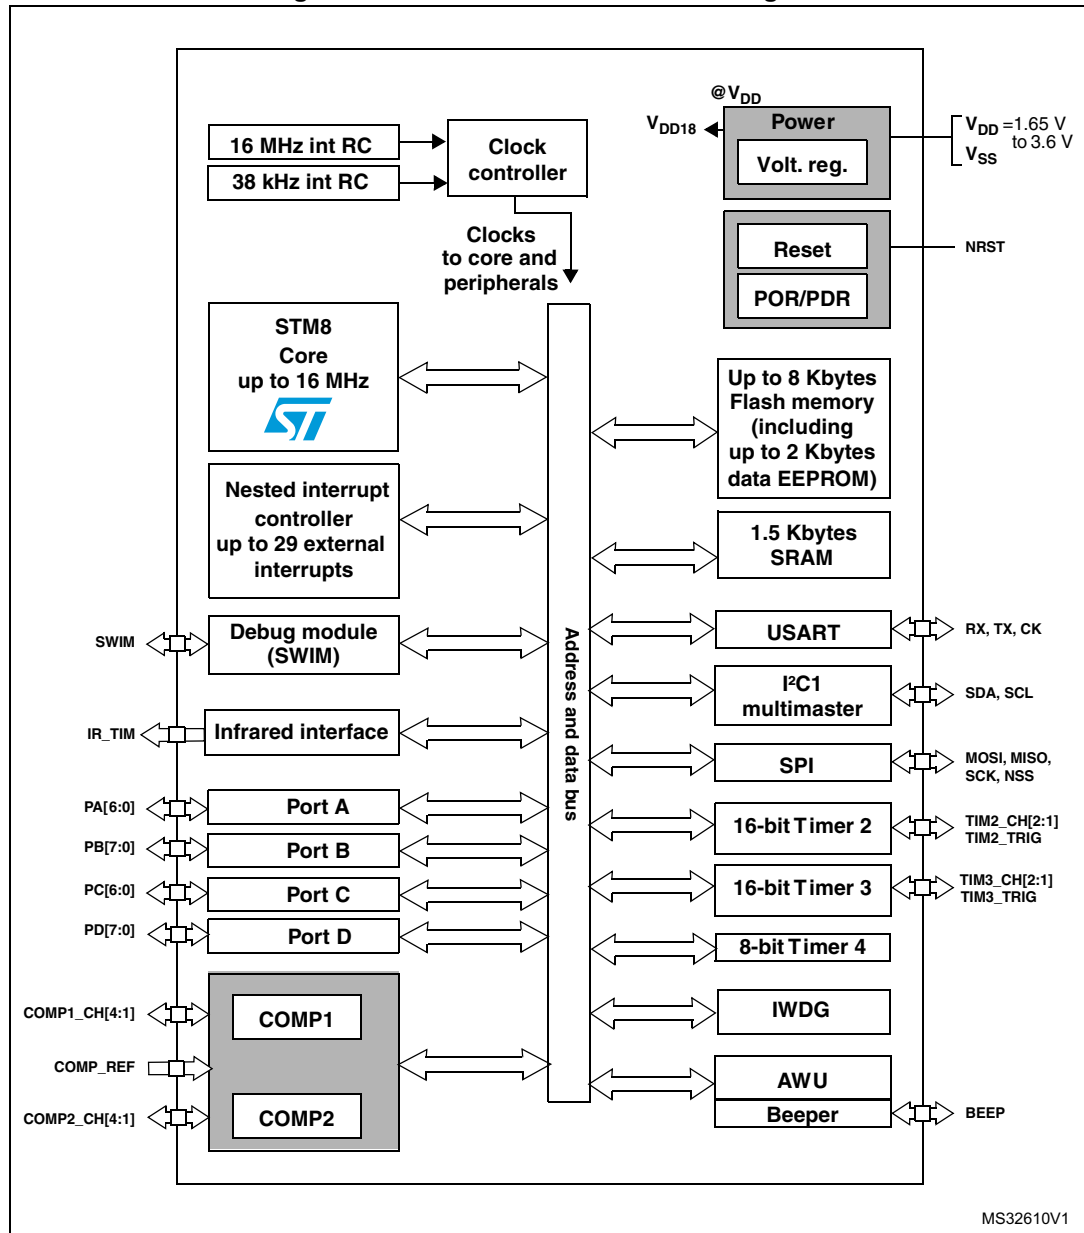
@$V_{DD}$

$V_{DD18}$

Power

Volt. reg.

$V_{DD}$ =1.65 V to 3.6 V

$V_{SS}$

16 MHz int RC

38 kHz int RC

Clock controller

Clocks to core and peripherals

Reset

POR/PDR

NRST

STM8 Core up to 16 MHz

Up to 8 Kbytes Flash memory (including up to 2 Kbytes data EEPROM)

Nested interrupt controller up to 29 external interrupts

1.5 Kbytes SRAM

SWIM

Debug module (SWIM)

USART

RX, TX, CK

$I^2C1$ multimaster

SDA, SCL

IR_TIM

Infrared interface

SPI

MOSI, MISO, SCK, NSS

Address and data bus

PA[6:0]

Port A

16-bit Timer 2

TIM2_CH[2:1] TIM2_TRIG

PB[7:0]

Port B

PC[6:0]

Port C

16-bit Timer 3

TIM3_CH[2:1] TIM3_TRIG

PD[7:0]

Port D

8-bit Timer 4

COMP1_CH[4:1]

COMP1

IWDG

COMP_REF

AWU

COMP2_CH[4:1]

COMP2

Beeper

BEEP

MS32610V1